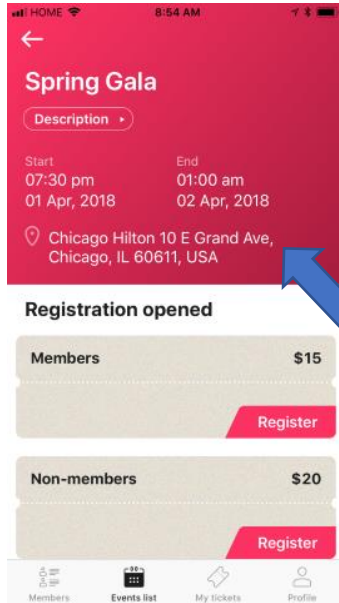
HOME 8:54 AM

Spring Gala

Description ▸

Start
07:30 pm
01 Apr, 2018

End
01:00 am
02 Apr, 2018

Chicago Hilton 10 E Grand Ave, Chicago, IL 60611, USA

Registration opened

Members $15

Register

Non-members $20

Register

Members Events list My tickets Profile